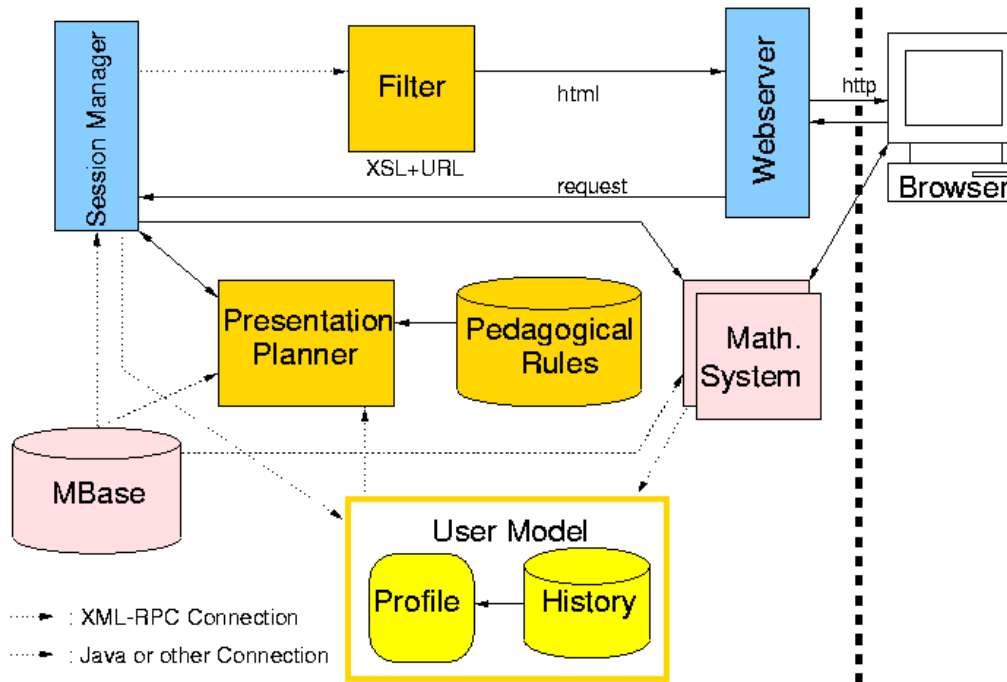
Session Manager

Filter

XSL+URL

html

request

Webserver

http

Browser

Presentation Planner

Pedagogical Rules

Math. System

MBase

User Model

Profile

History

: XML-RPC Connection

: Java or other Connection